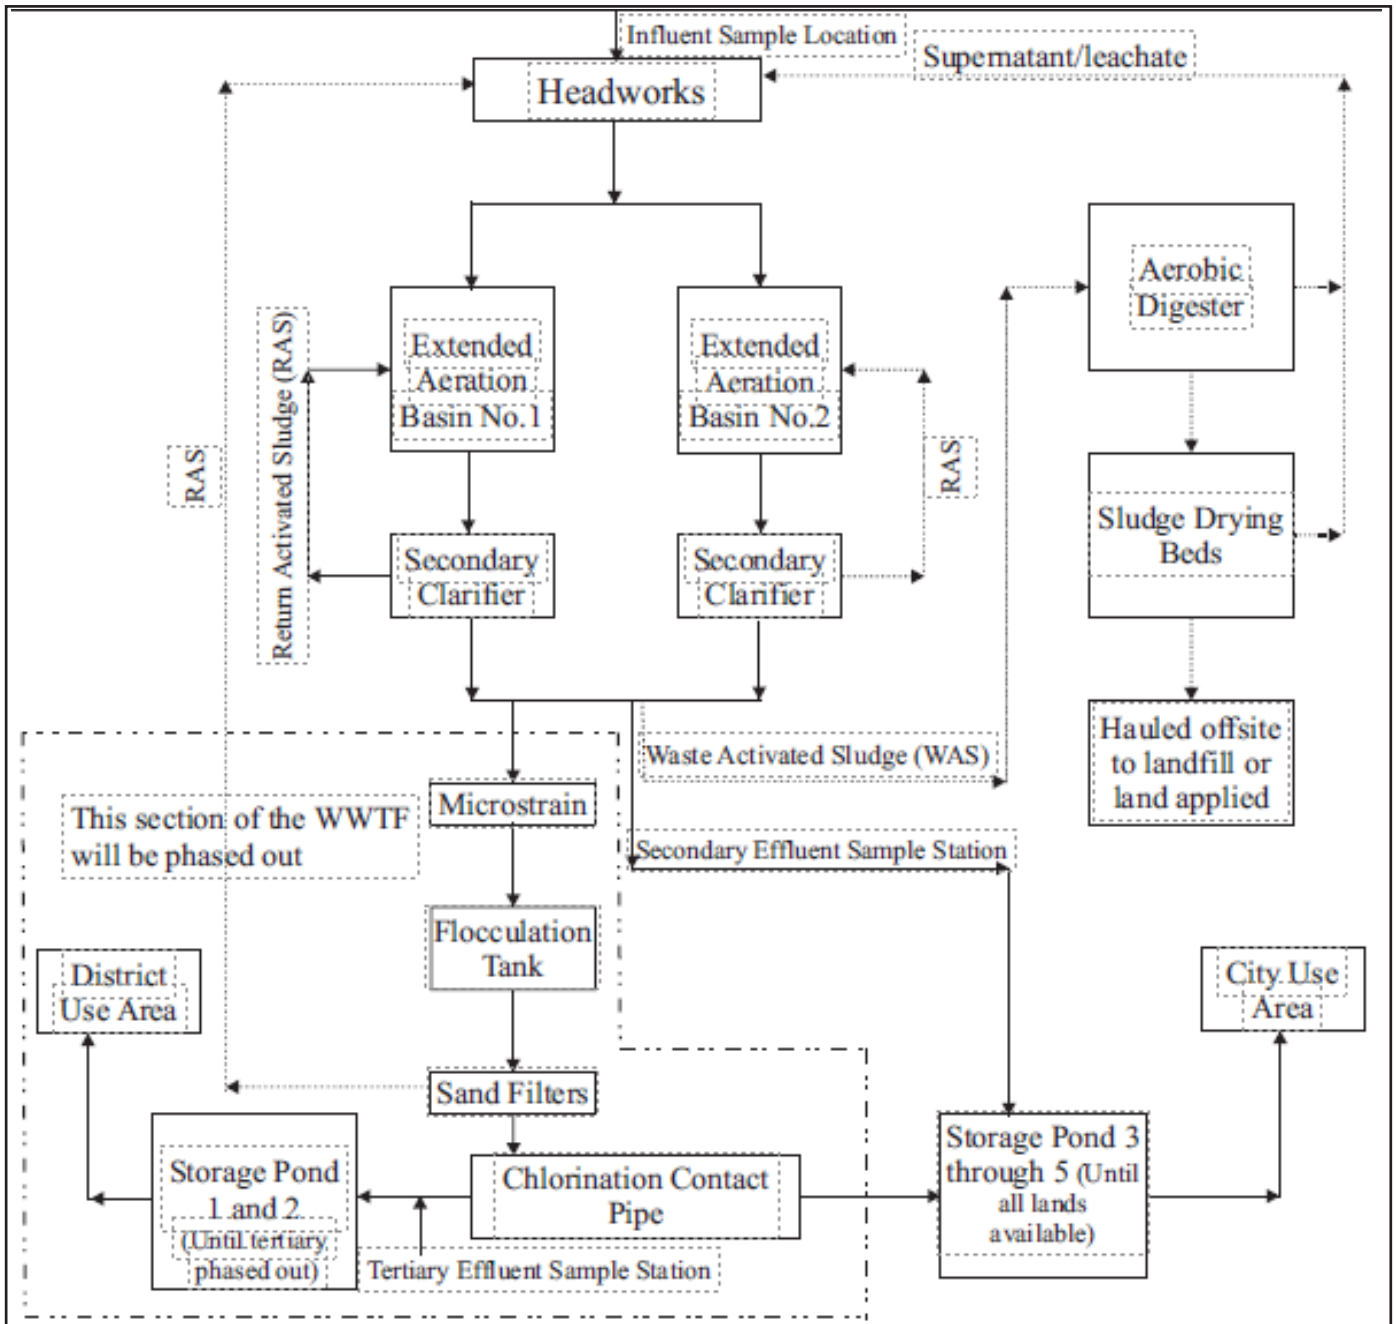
Influent Sample Location

Supernatant/leachate

Headworks

RAS

Return Activated Sludge (RAS)

Extended Aeration Basin No.1

Extended Aeration Basin No.2

RAS

Aerobic Digester

Secondary Clarifier

Secondary Clarifier

Sludge Drying Beds

Hauled offsite to landfill or land applied

Waste Activated Sludge (WAS)

Microstrain

This section of the WWTF will be phased out

Secondary Effluent Sample Station

Flocculation Tank

District Use Area

City Use Area

Sand Filters

Storage Pond 1 and 2 (Until tertiary phased out)

Chlorination Contact Pipe

Storage Pond 3 through 5 (Until all lands available)

Tertiary Effluent Sample Station